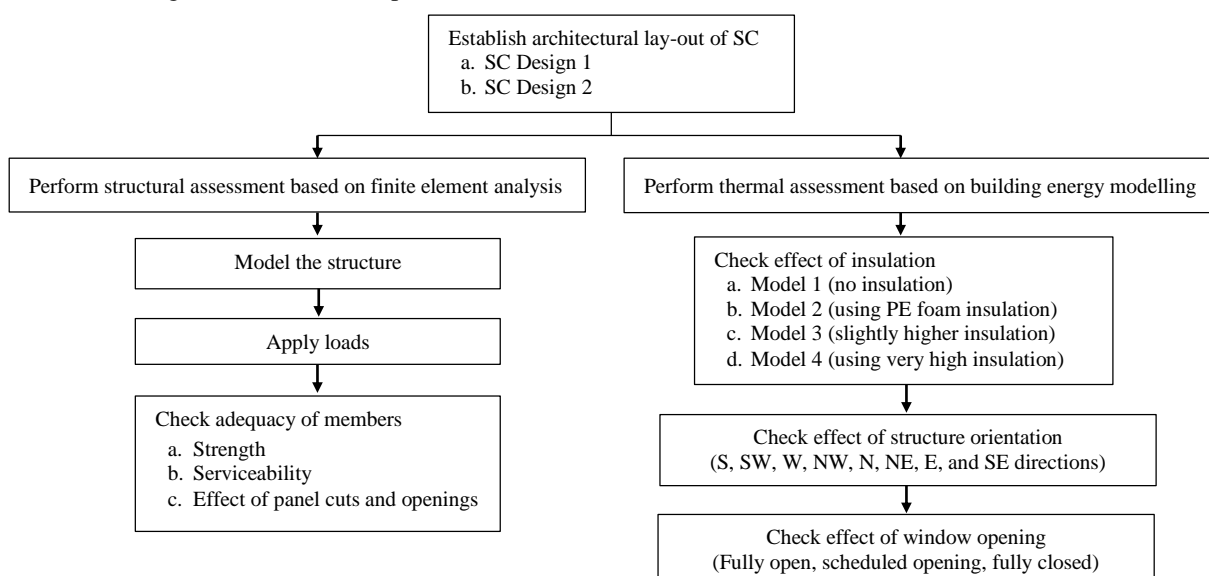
Establish architectural lay-out of SC
a. SC Design 1
b. SC Design 2

Perform structural assessment based on finite element analysis

Model the structure

Apply loads

Check adequacy of members
a. Strength
b. Serviceability
c. Effect of panel cuts and openings

Perform thermal assessment based on building energy modelling

Check effect of insulation
a. Model 1 (no insulation)
b. Model 2 (using PE foam insulation)
c. Model 3 (slightly higher insulation)
d. Model 4 (using very high insulation)

Check effect of structure orientation
(S, SW, W, NW, N, NE, E, and SE directions)

Check effect of window opening
(Fully open, scheduled opening, fully closed)